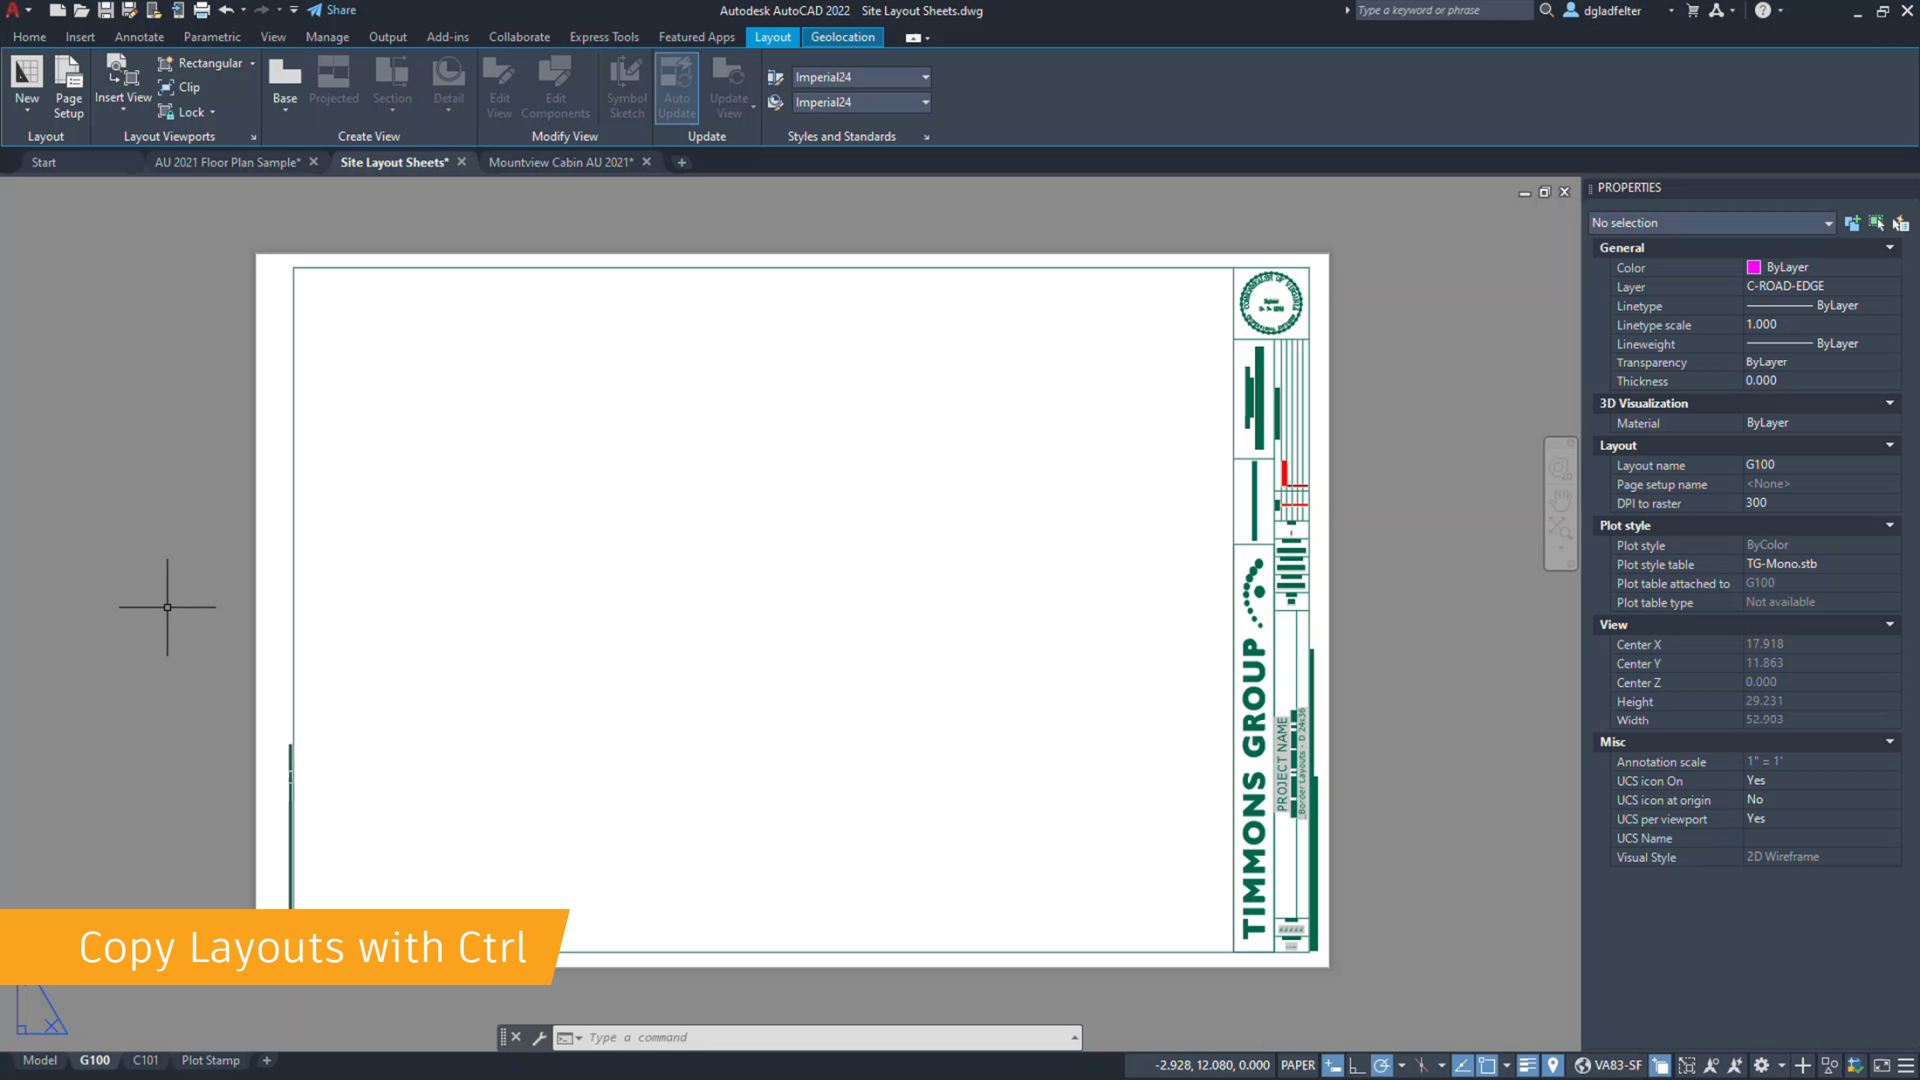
Share

Autodesk AutoCAD 2022 Site Layout Sheets.dwg

Type a keyword or phrase

dgladfelter

Home Insert Annotate Parametric View Manage Output Add-ins Collaborate Express Tools Featured Apps Layout Geolocation

New Page Setup Insert View Rectangular Clip Lock Base Projected Section Detail Edit View Edit Components Symbol Sketch Auto Update Update View Imperial24 Imperial24

Layout Layout Viewports Create View Modify View Update Styles and Standards

Start AU 2021 Floor Plan Sample* Site Layout Sheets* Mountview Cabin AU 2021*

TIMMONS GROUP

PROJECT NAME

PROPERTIES

No selection

General

| Color | ByLayer |
|---|---|
| Layer | C-ROAD-EDGE |
| Linetype | ByLayer |
| Linetype scale | 1.000 |
| Lineweight | ByLayer |
| Transparency | ByLayer |
| Thickness | 0.000 |

3D Visualization

| Material | ByLayer |
|---|---|

Layout

| Layout name | G100 |
|---|---|
| Page setup name | <None> |
| DPI to raster | 300 |

Plot style

| Plot style | ByColor |
|---|---|
| Plot style table | TG-Mono.stb |
| Plot table attached to | G100 |
| Plot table type | Not available |

View

| Center X | 17.918 |
|---|---|
| Center Y | 11.863 |
| Center Z | 0.000 |
| Height | 29.231 |
| Width | 52.003 |

Misc

| Annotation scale | 1" = 1' |
|---|---|
| UCS icon On | Yes |
| UCS icon at origin | No |
| UCS per viewport | Yes |
| UCS Name | |
| Visual Style | 2D Wireframe |

Copy Layouts with Ctrl

Type a command

Model G100 C101 Plot Stamp

-2.928, 12.080, 0.000 PAPER VA83-SF